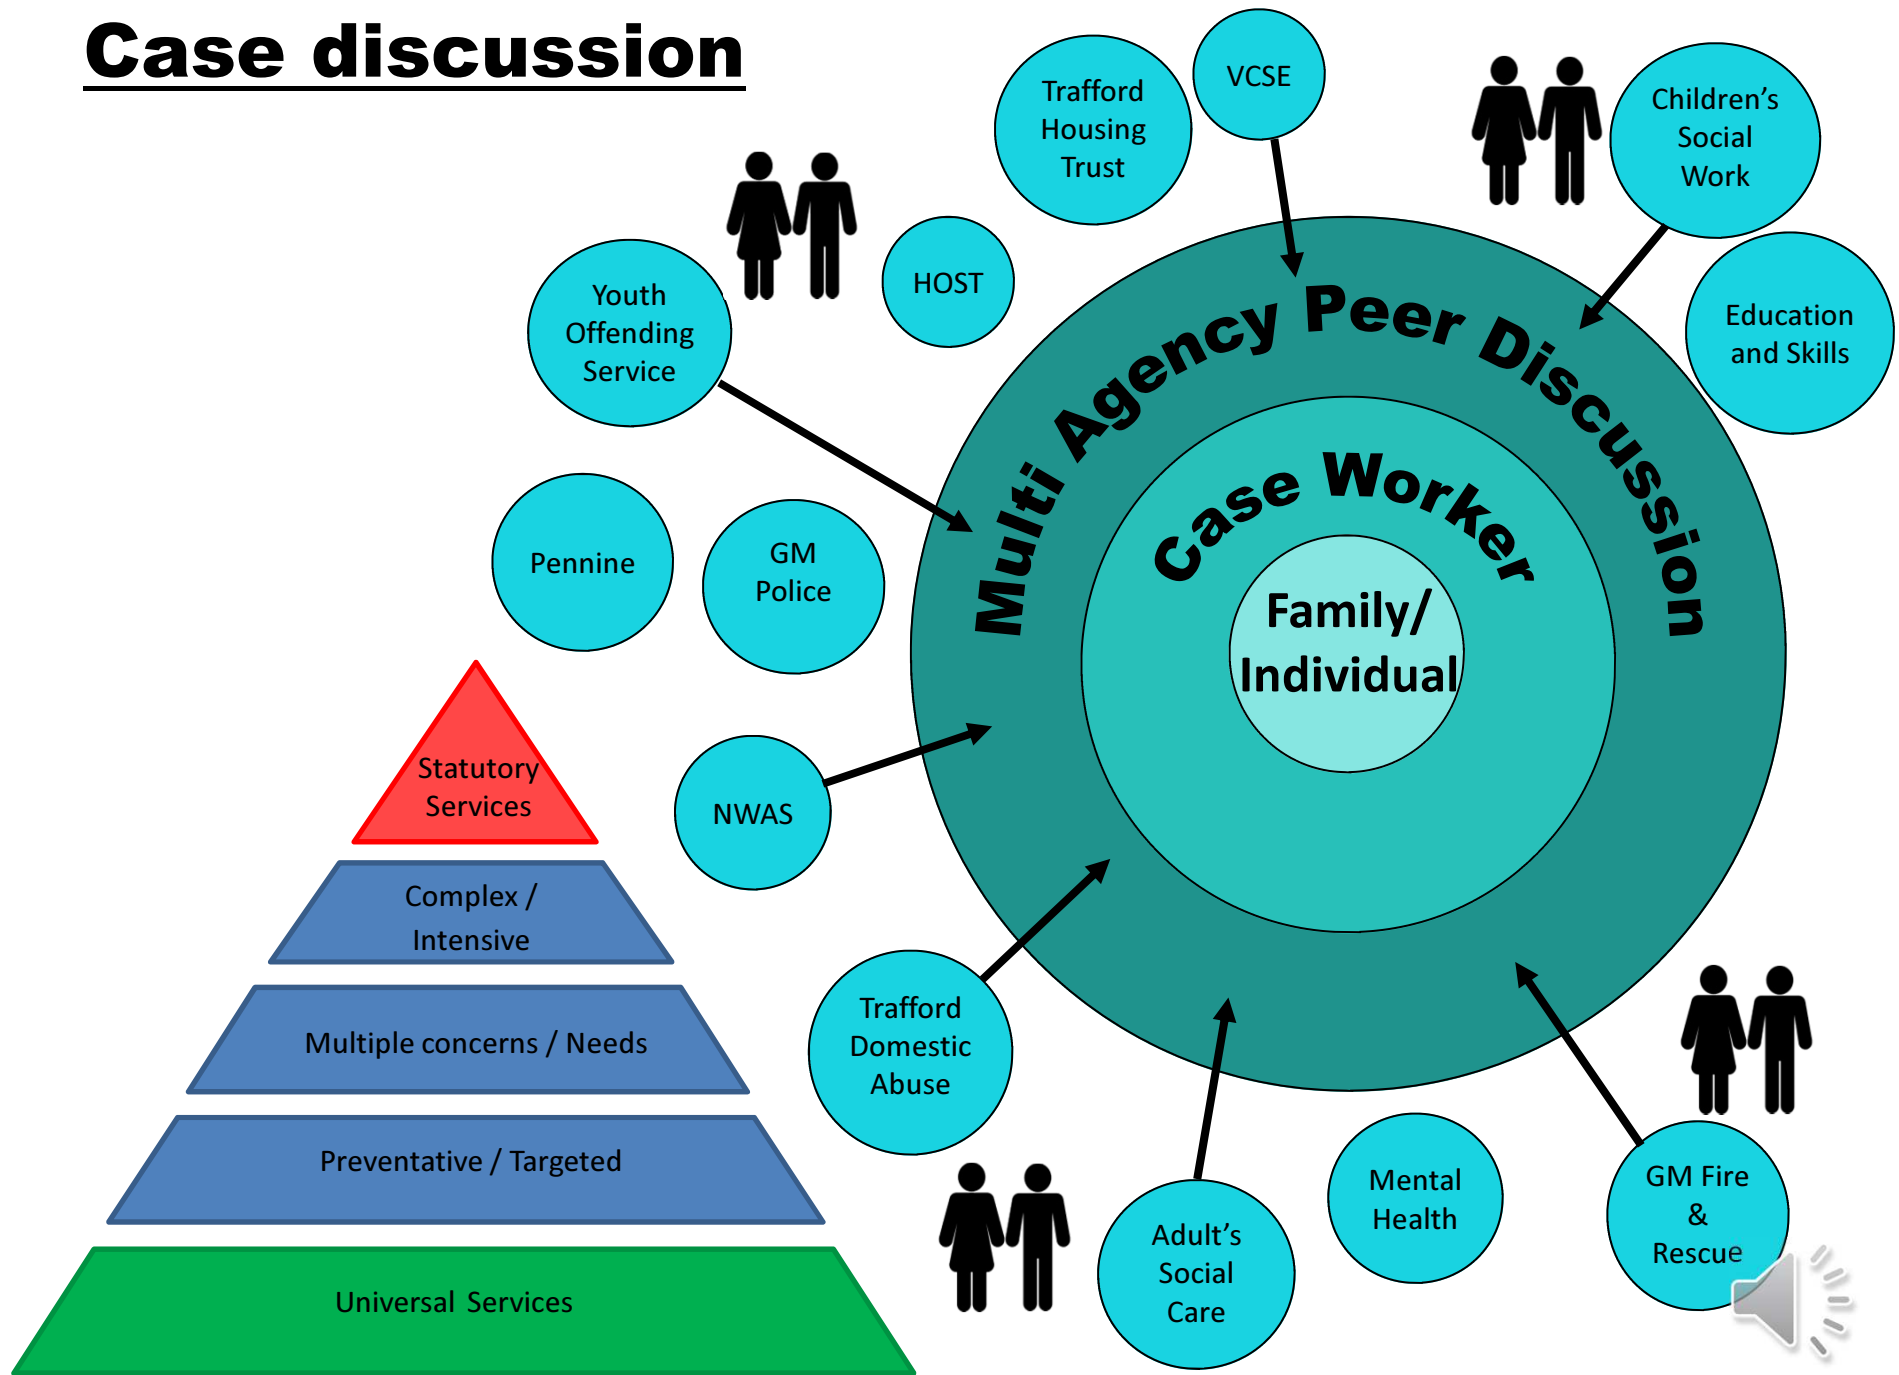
Case discussion

Trafford Housing Trust

VCSE

Children's Social Work

HOST

Youth Offending Service

Education and Skills

Multi Agency Peer Discussion

Case Worker

Family/ Individual

Pennine

GM Police

NWAS

Statutory Services

Complex / Intensive

Multiple concerns / Needs

Preventative / Targeted

Universal Services

Trafford Domestic Abuse

Adult's Social Care

Mental Health

GM Fire & Rescue